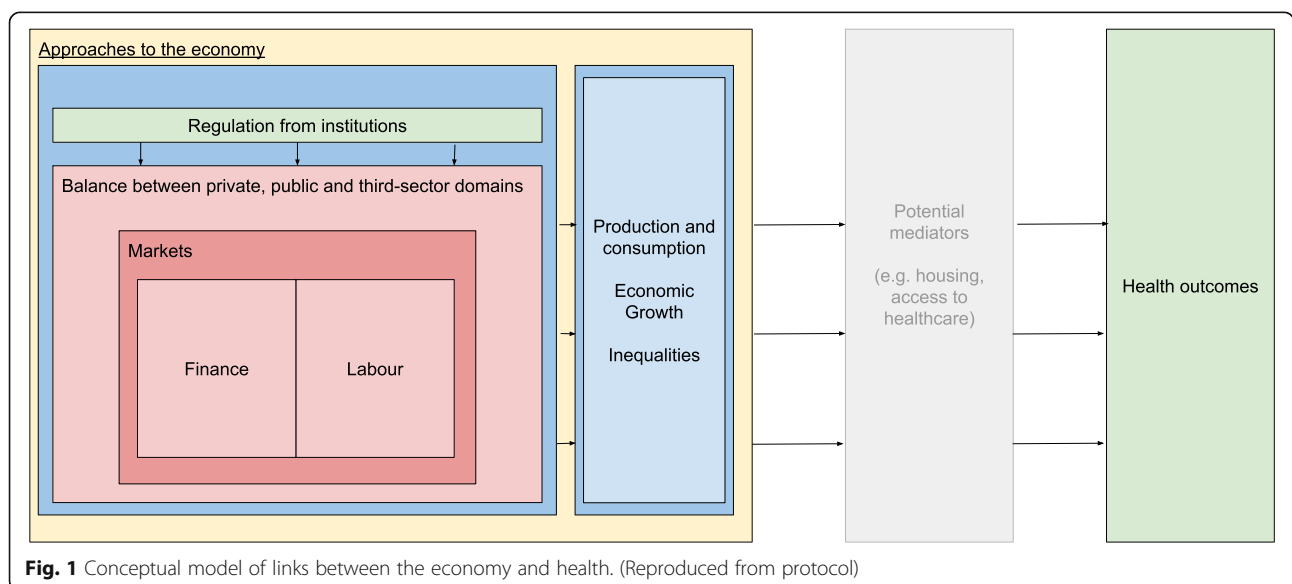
Approaches to the economy

Regulation from institutions

Balance between private, public and third-sector domains

Markets

Finance

Labour

Production and consumption

Economic Growth

Inequalities

Potential mediators

(e.g. housing, access to healthcare)

Health outcomes

**Fig. 1** Conceptual model of links between the economy and health. (Reproduced from protocol)